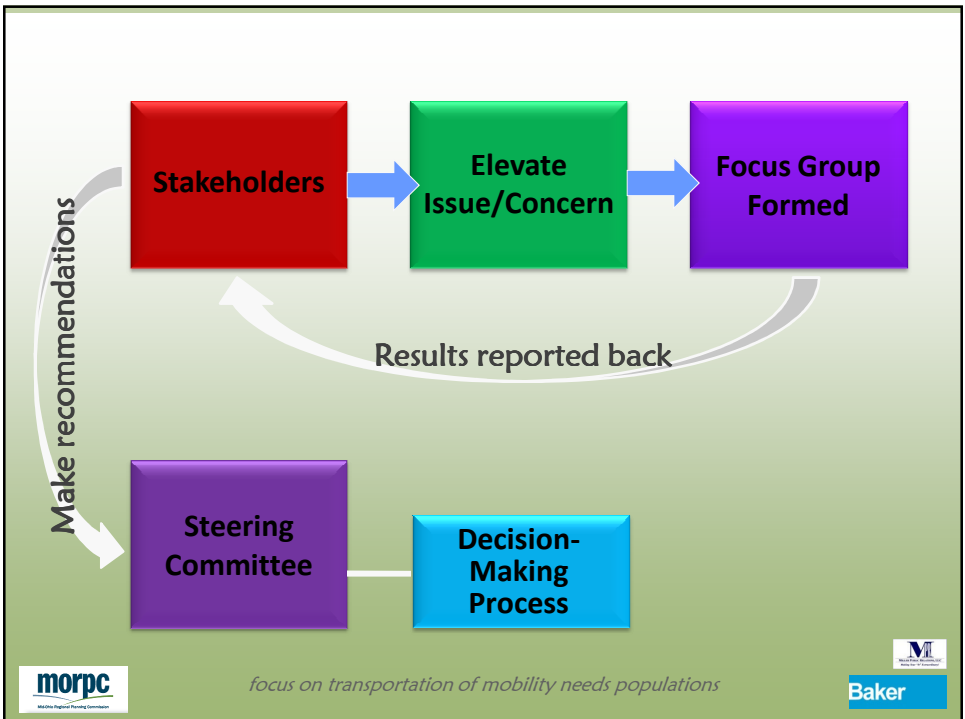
Stakeholders

Elevate Issue/Concern

Focus Group Formed

Results reported back

Make recommendations

Steering Committee

Decision-Making Process

morpc
Mid-Ohio Regional Planning Commission

focus on transportation of mobility needs populations

M
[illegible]

Baker